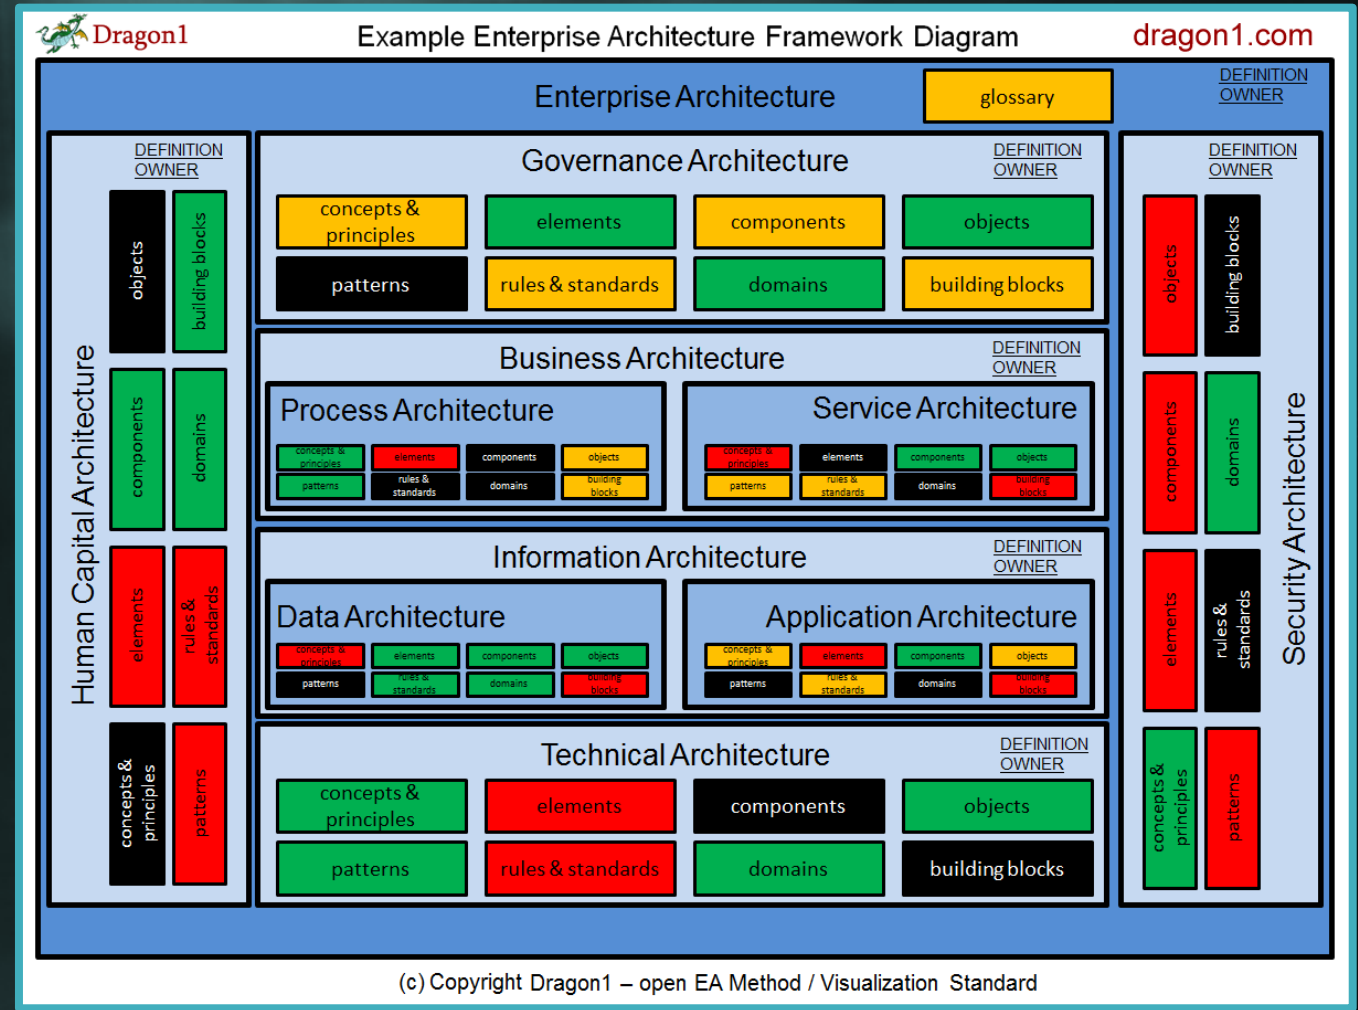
Dragon1

Example Enterprise Architecture Framework Diagram

dragon1.com

Enterprise Architecture

glossary

DEFINITION
OWNER

Human Capital Architecture

DEFINITION
OWNER

objects

building blocks

components

domains

elements

rules & standards

concepts & principles

patterns

Governance Architecture

DEFINITION
OWNER

concepts & principles

elements

components

objects

patterns

rules & standards

domains

building blocks

Business Architecture

DEFINITION
OWNER

Process Architecture

concepts & principles

elements

components

objects

patterns

rules & standards

domains

building blocks

Service Architecture

concepts & principles

elements

components

objects

patterns

rules & standards

domains

building blocks

Information Architecture

DEFINITION
OWNER

Data Architecture

concepts & principles

elements

components

objects

patterns

rules & standards

domains

building blocks

Application Architecture

concepts & principles

elements

components

objects

patterns

rules & standards

domains

building blocks

Technical Architecture

DEFINITION
OWNER

concepts & principles

elements

components

objects

patterns

rules & standards

domains

building blocks

DEFINITION
OWNER

Security Architecture

objects

building blocks

components

domains

elements

rules & standards

concepts & principles

patterns

(c) Copyright Dragon1 – open EA Method / Visualization Standard